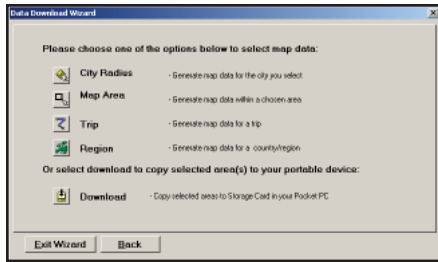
Data Download Wizard

Please choose one of the options below to select map data:

City Radies - Generate map data for the city you select

Map Area - Generate map data within a chosen area

Trip - Generate map data for a trip

Region - Generate map data for a country/region

Or select download to copy selected area(s) to your portable device:

Download - Copy selected areas to Storage Card in your Pocket PC

Exit Wizard

Back